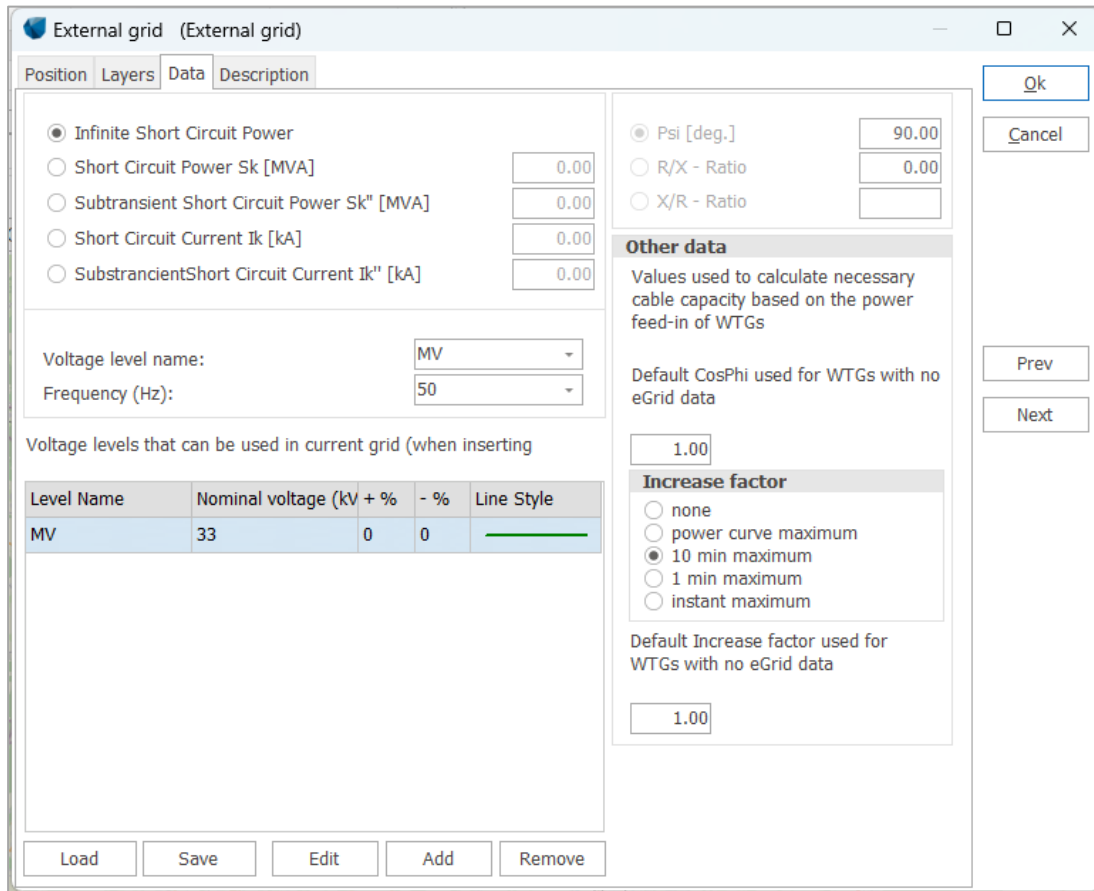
External grid (External grid)

Position Layers Data Description

Ok
Cancel

Infinite Short Circuit Power
Short Circuit Power Sk [MVA] 0.00
Subtransient Short Circuit Power Sk" [MVA] 0.00
Short Circuit Current Ik [kA] 0.00
SubstrancientShort Circuit Current Ik'' [kA] 0.00

Psi [deg.] 90.00
R/X - Ratio 0.00
X/R - Ratio

Other data
Values used to calculate necessary cable capacity based on the power feed-in of WTGs

Default CosPhi used for WTGs with no eGrid data

1.00

Increase factor
none
power curve maximum
10 min maximum
1 min maximum
instant maximum

Default Increase factor used for WTGs with no eGrid data

1.00

Voltage level name: MV
Frequency (Hz): 50

Voltage levels that can be used in current grid (when inserting

| Level Name | Nominal voltage (kV | + % | - % | Line Style |
|---|---|---|---|---|
| MV | 33 | 0 | 0 | |

Prev
Next

Load Save Edit Add Remove